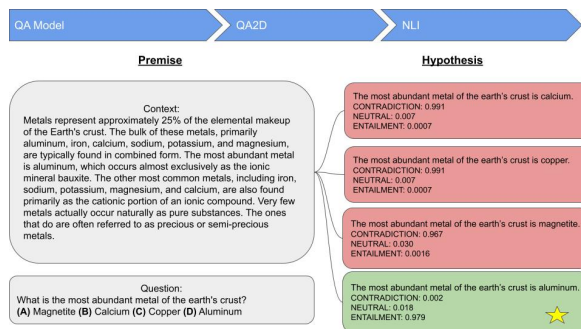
QA Model

QA2D

NLI

Premise

Hypothesis

Context:
Metals represent approximately 25% of the elemental makeup of the Earth's crust. The bulk of these metals, primarily aluminum, iron, calcium, sodium, potassium, and magnesium, are typically found in combined form. The most abundant metal is aluminum, which occurs almost exclusively as the ionic mineral bauxite. The other most common metals, including iron, sodium, potassium, magnesium, and calcium, are also found primarily as the cationic portion of an ionic compound. Very few metals actually occur naturally as pure substances. The ones that do are often referred to as precious or semi-precious metals.

Question:
What is the most abundant metal of the earth's crust?
**(A)** Magnetite **(B)** Calcium **(C)** Copper **(D)** Aluminum

The most abundant metal of the earth's crust is calcium.
CONTRADICTION: 0.991
NEUTRAL: 0.007
ENTAILMENT: 0.0007

The most abundant metal of the earth's crust is copper.
CONTRADICTION: 0.991
NEUTRAL: 0.007
ENTAILMENT: 0.0007

The most abundant metal of the earth's crust is magnetite.
CONTRADICTION: 0.967
NEUTRAL: 0.030
ENTAILMENT: 0.0016

The most abundant metal of the earth's crust is aluminum.
CONTRADICTION: 0.002
NEUTRAL: 0.018
ENTAILMENT: 0.979